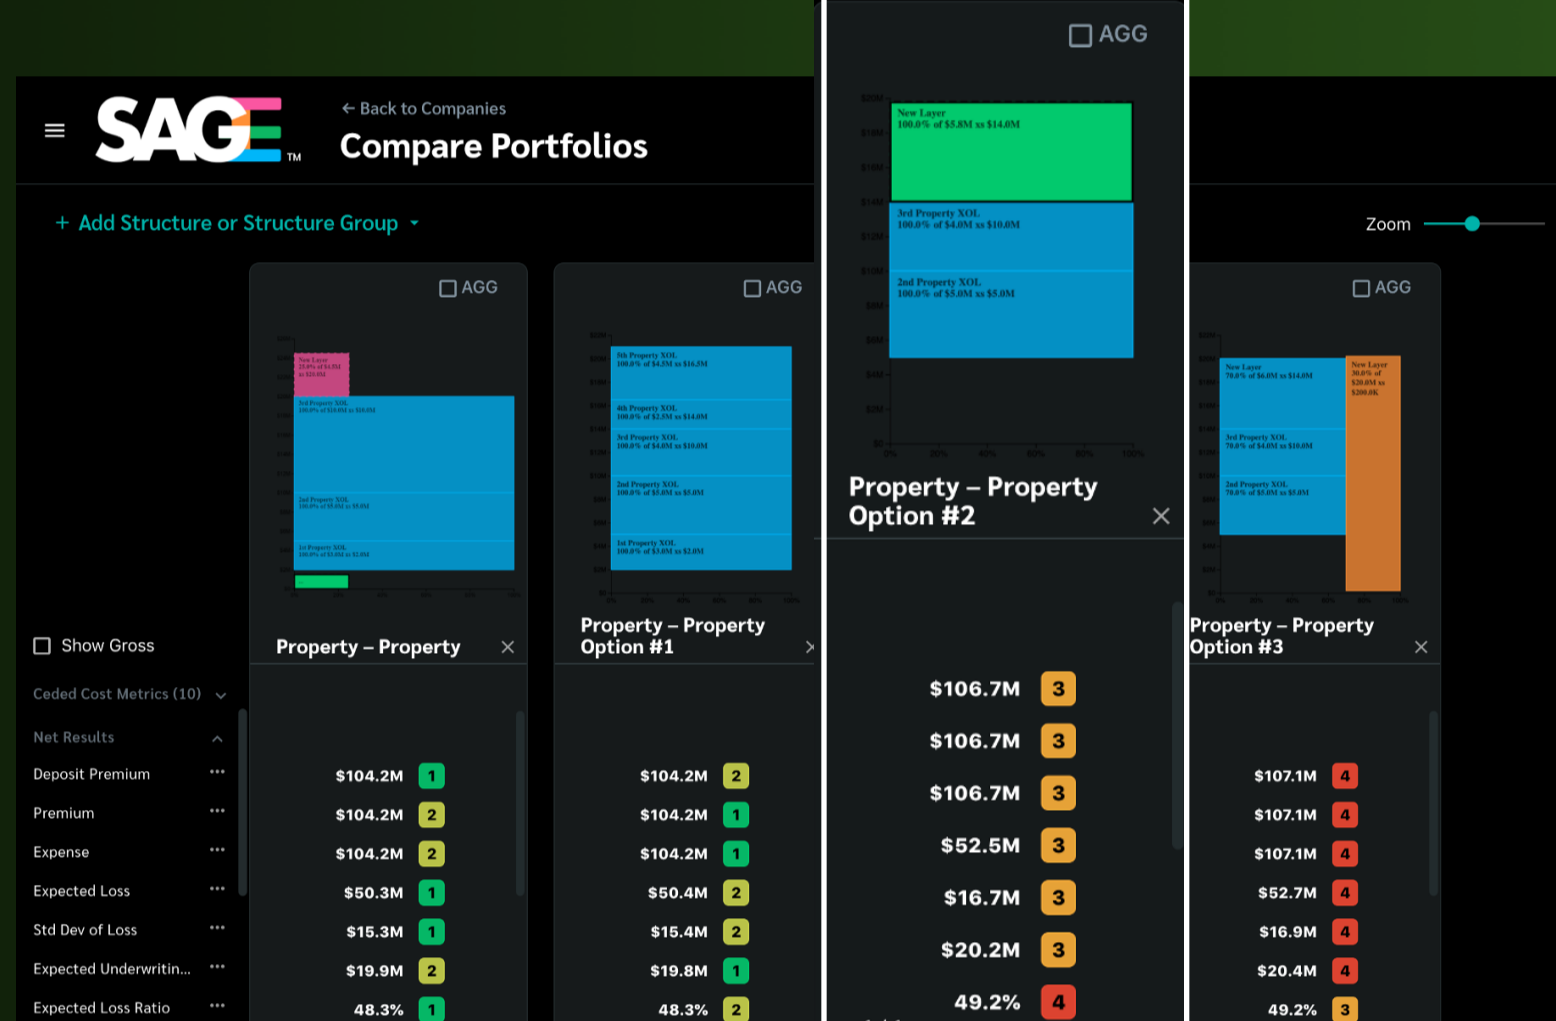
SAGE™

← Back to Companies

Compare Portfolios

+ Add Structure or Structure Group ▾

Zoom

Show Gross

Ceded Cost Metrics (10)

Net Results

Deposit Premium

Premium

Expense

Expected Loss

Std Dev of Loss

Expected Underwritin...

Expected Loss Ratio

AGG

New Layer
25.0% of $1.5M
xs $20.0M

3rd Property XOL
100.0% of $10.0M xs $10.0M

2nd Property XOL
100.0% of $5.0M xs $5.0M

1st Property XOL
100.0% of $3.0M xs $2.0M

Property – Property

$104.2M 1
$104.2M 2
$104.2M 2
$50.3M 1
$15.3M 1
$19.9M 2
48.3% 1

AGG

5th Property XOL
100.0% of $4.5M xs $16.5M

4th Property XOL
100.0% of $2.5M xs $14.0M

3rd Property XOL
100.0% of $4.0M xs $10.0M

2nd Property XOL
100.0% of $5.0M xs $5.0M

1st Property XOL
100.0% of $3.0M xs $2.0M

Property – Property Option #1

$104.2M 2
$104.2M 1
$104.2M 1
$50.4M 2
$15.4M 2
$19.8M 1
48.3% 2

AGG

$20M
$18M
$16M
$14M
$12M
$10M
$8M
$6M
$4M
$2M
$0

New Layer
100.0% of $5.8M xs $14.0M

3rd Property XOL
100.0% of $4.0M xs $10.0M

2nd Property XOL
100.0% of $5.0M xs $5.0M

0% 20% 40% 60% 80% 100%

Property – Property Option #2

$106.7M 3
$106.7M 3
$106.7M 3
$52.5M 3
$16.7M 3
$20.2M 3
49.2% 4

AGG

New Layer
70.0% of $6.0M xs $14.0M

New Layer
30.0% of $20.0M xs $200.0K

3rd Property XOL
70.0% of $4.0M xs $10.0M

2nd Property XOL
70.0% of $5.0M xs $5.0M

Property – Property Option #3

$107.1M 4
$107.1M 4
$107.1M 4
$52.7M 4
$16.9M 4
$20.4M 4
49.2% 3